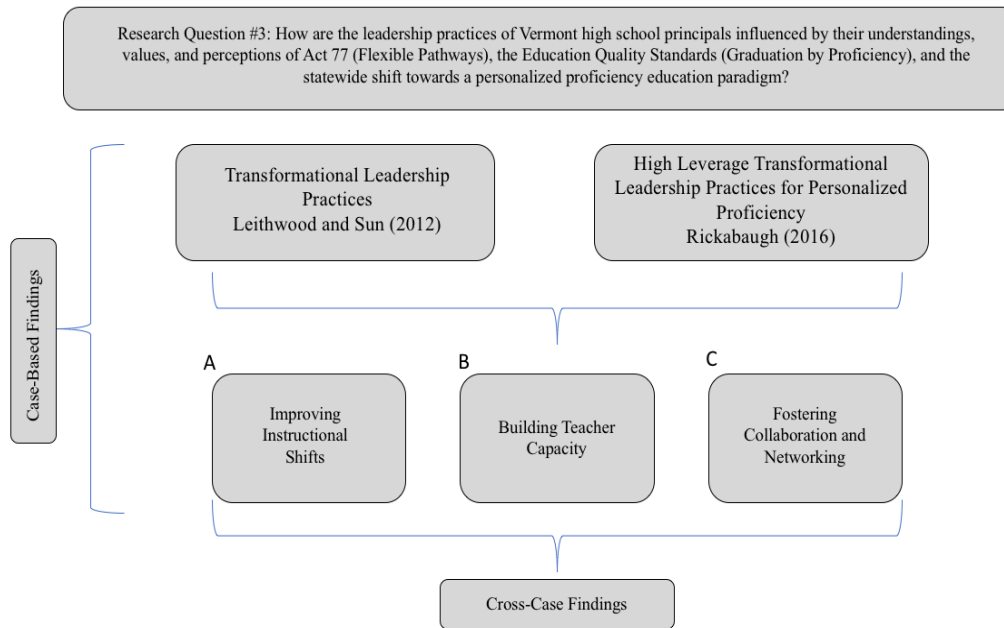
Research Question #3: How are the leadership practices of Vermont high school principals influenced by their understandings, values, and perceptions of Act 77 (Flexible Pathways), the Education Quality Standards (Graduation by Proficiency), and the statewide shift towards a personalized proficiency education paradigm?

Case-Based Findings

Transformational Leadership Practices
Leithwood and Sun (2012)

High Leverage Transformational Leadership Practices for Personalized Proficiency
Rickabaugh (2016)

A

Improving Instructional Shifts

B

Building Teacher Capacity

C

Fostering Collaboration and Networking

Cross-Case Findings